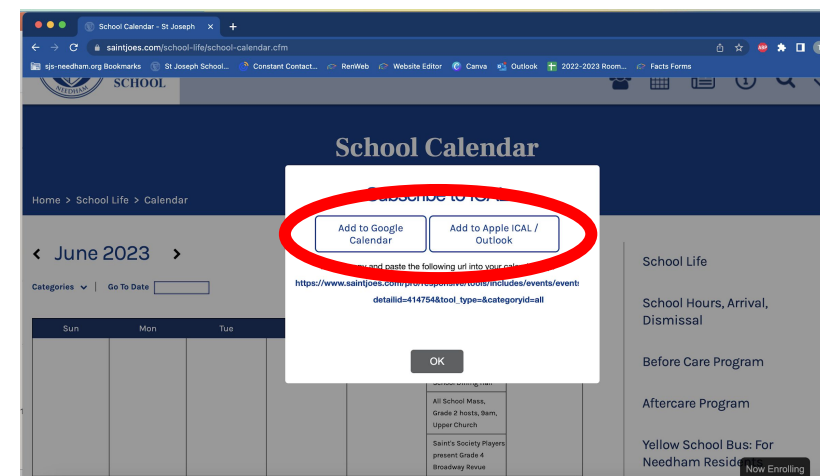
School Calendar - St Joseph ×

saintjoes.com/school-life/school-calendar.cfm

sjs-needham.org Bookmarks | St Joseph School... | Constant Contact... | RenWeb | Website Editor | Canva | Outlook | 2022-2023 Room... | Facts Forms

NEEDHAM SCHOOL

School Calendar

Home > School Life > Calendar

‹ June 2023 ›

Categories ⌄ | Go To Date

| Sun | Mon | Tue |
|---|---|---|

Subscribe to iCAL

Add to Google Calendar

Add to Apple ICAL / Outlook

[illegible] and paste the following url into your cal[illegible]

https://www.saintjoes.com/pro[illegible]/tools/includes/events/events detailid=414754&tool_type=&categoryid=all

OK

School Dining Hall

All School Mass, Grade 2 hosts, 9am, Upper Church

Saint's Society Players present Grade 4 Broadway Revue

School Life

School Hours, Arrival, Dismissal

Before Care Program

Aftercare Program

Yellow School Bus: For Needham Resident

Now Enrolling